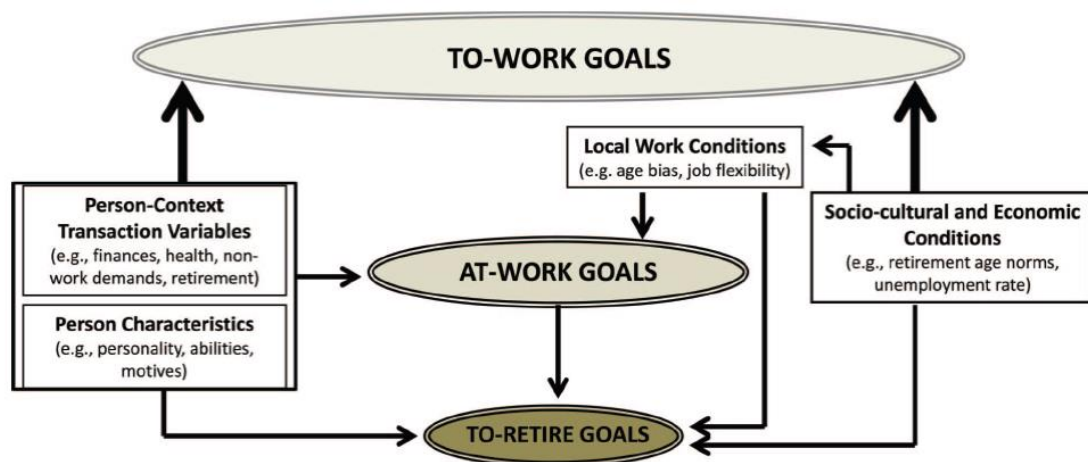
TO-WORK GOALS

Local Work Conditions
(e.g. age bias, job flexibility)

Person-Context Transaction Variables
(e.g., finances, health, non-work demands, retirement)

AT-WORK GOALS

Socio-cultural and Economic Conditions
(e.g., retirement age norms, unemployment rate)

Person Characteristics
(e.g., personality, abilities, motives)

TO-RETIRE GOALS